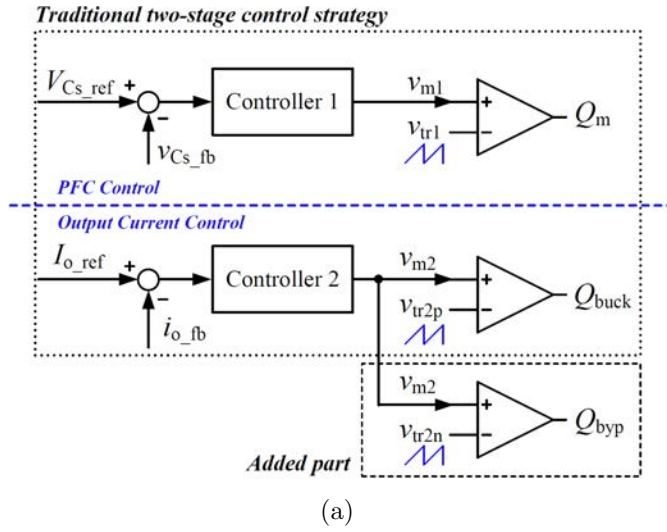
Traditional two-stage control strategy

$V_{Cs\_ref}$ + − $v_{Cs\_fb}$ Controller 1 $v_{m1}$ + $v_{tr1}$ − $Q_m$

PFC Control

Output Current Control

$I_{o\_ref}$ + − $i_{o\_fb}$ Controller 2 $v_{m2}$ + $v_{tr2p}$ − $Q_{buck}$

$v_{m2}$ + $v_{tr2n}$ − $Q_{byp}$

Added part

(a)